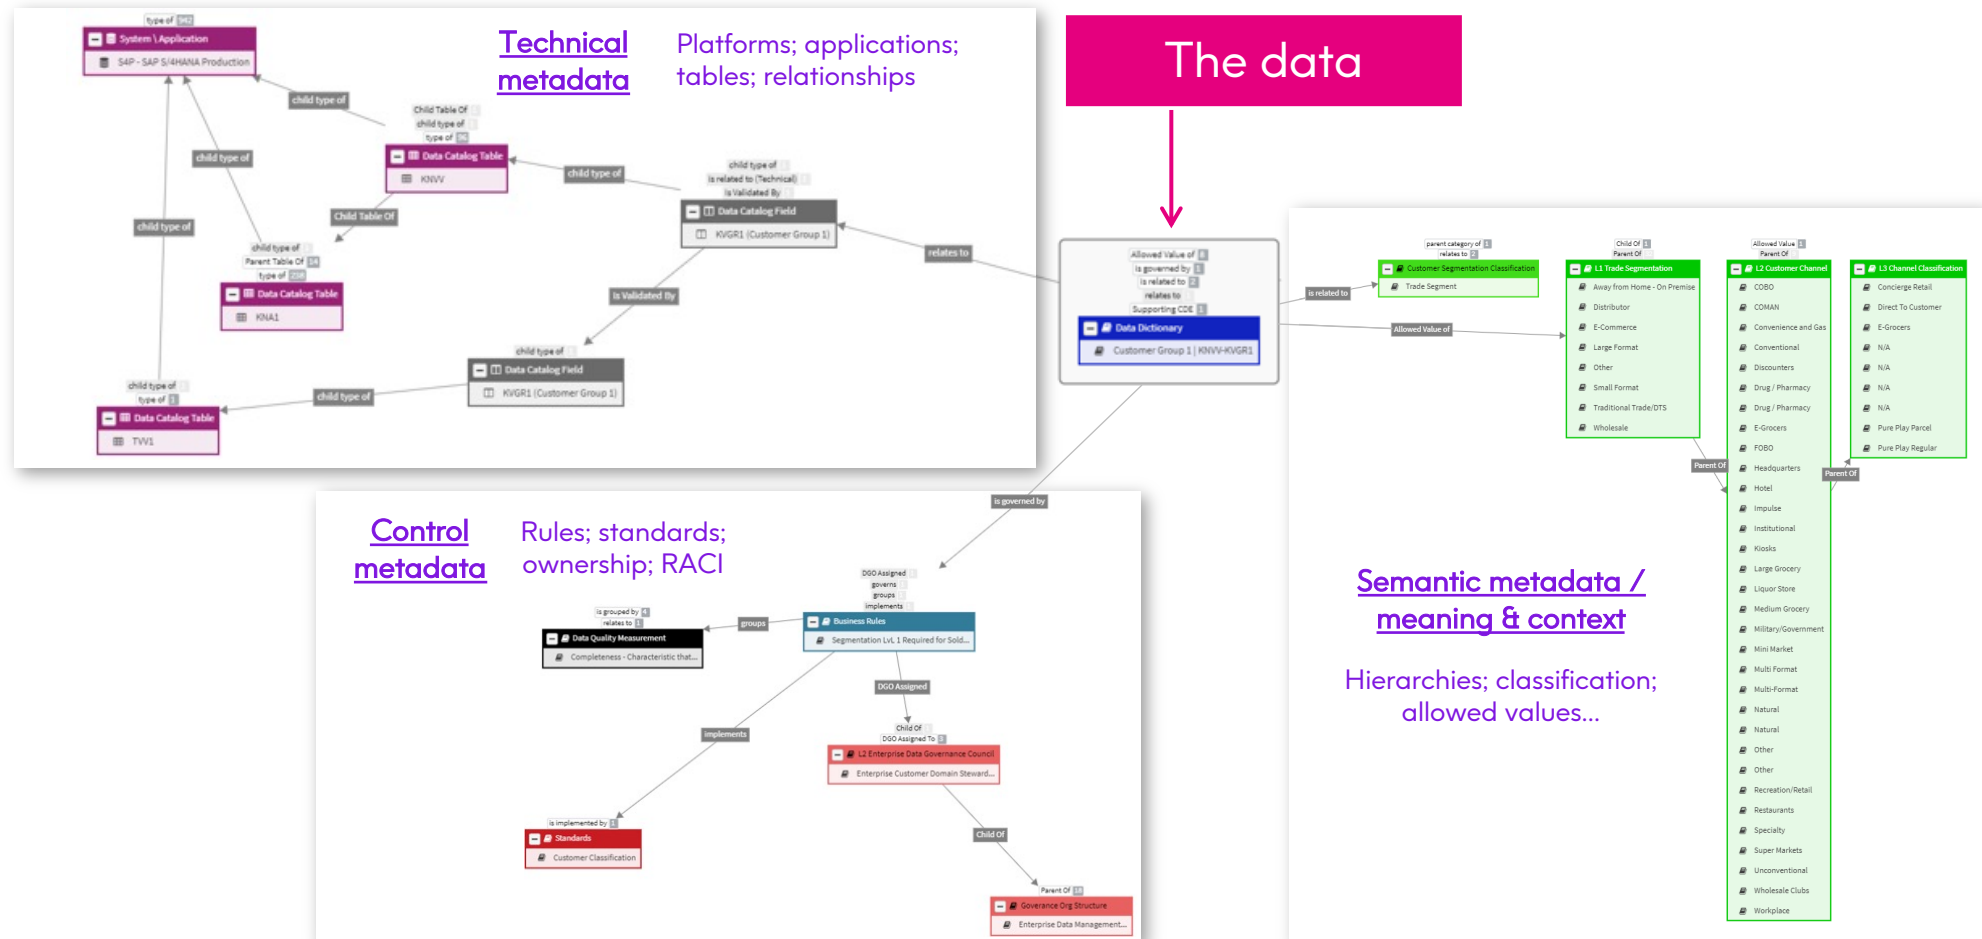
Technical metadata

Platforms; applications; tables; relationships

The data

type of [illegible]
System \ Application
S4P - SAP S/4HANA Production

child type of
child type of
child type of

Child Table Of
child type of
type of
Data Catalog Table
KNVV

child type of

child type of
is related to (Technical)
is Validated By
Data Catalog Field
KVGR1 (Customer Group 1)

relates to

Child Table Of

child type of
Parent Table Of
type of
Data Catalog Table
KNA1

Is Validated By

child type of
Data Catalog Field
KVGR1 (Customer Group 1)

child type of
type of
Data Catalog Table
TVV1

child type of

Allowed Value of
is governed by
is related to
relates to
Supporting CDE
Data Dictionary
Customer Group 1 | KNVV-KVGR1

is related to

Allowed Value of

parent category of
relates to
Customer Segmentation Classification
Trade Segment

Child Of
Parent Of
L1 Trade Segmentation
Away from Home - On Premise
Distributor
E-Commerce
Large Format
Other
Small Format
Traditional Trade/DTS
Wholesale

Parent Of

Allowed Value
Parent Of
L2 Customer Channel
COBO
COMAN
Convenience and Gas
Conventional
Discounters
Drug / Pharmacy
Drug / Pharmacy
E-Grocers
FOBO
Headquarters
Hotel
Impulse
Institutional
Kiosks
Large Grocery
Liquor Store
Medium Grocery
Military/Government
Mini Market
Multi Format
Multi-Format
Natural
Natural
Other
Other
Recreation/Retail
Restaurants
Specialty
Super Markets
Unconventional
Wholesale Clubs
Workplace

Parent Of

L3 Channel Classification
Concierge Retail
Direct To Customer
E-Grocers
N/A
N/A
N/A
N/A
Pure Play Parcel
Pure Play Regular

Semantic metadata / meaning & context

Hierarchies; classification; allowed values...

Control metadata

Rules; standards; ownership; RACI

is governed by

DGO Assigned
governs
groups
implements
Business Rules
Segmentation LVL 1 Required for Sold...

groups

is grouped by
relates to
Data Quality Measurement
Completeness - Characteristic that...

DGO Assigned

implements

Child Of
DGO Assigned To
L2 Enterprise Data Governance Council
Enterprise Customer Domain Steward...

is implemented by
Standards
Customer Classification

Child Of

Parent Of
Goverance Org Structure
Enterprise Data Management...